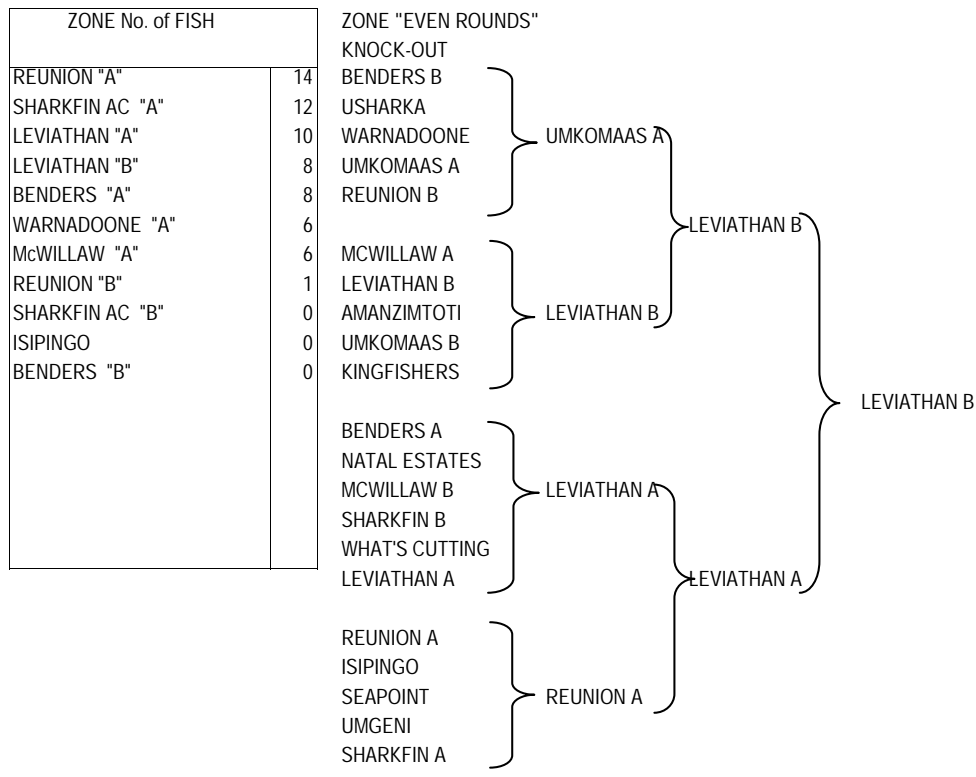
| ZONE No. of FISH | |
|---|---|
| REUNION "A" | 14 |
| SHARKFIN AC "A" | 12 |
| LEVIATHAN "A" | 10 |
| LEVIATHAN "B" | 8 |
| BENDERS "A" | 8 |
| WARNADOONE "A" | 6 |
| McWILLAW "A" | 6 |
| REUNION "B" | 1 |
| SHARKFIN AC "B" | 0 |
| ISIPINGO | 0 |
| BENDERS "B" | 0 |

ZONE "EVEN ROUNDS"
KNOCK-OUT

BENDERS B
USHARKA
WARNADOONE
UMKOMAAS A
REUNION B

UMKOMAAS A

MCWILLAW A
LEVIATHAN B
AMANZIMTOTI
UMKOMAAS B
KINGFISHERS

LEVIATHAN B

LEVIATHAN B

BENDERS A
NATAL ESTATES
MCWILLAW B
SHARKFIN B
WHAT'S CUTTING
LEVIATHAN A

LEVIATHAN A

REUNION A
ISIPINGO
SEAPOINT
UMGENI
SHARKFIN A

REUNION A

LEVIATHAN A

LEVIATHAN B